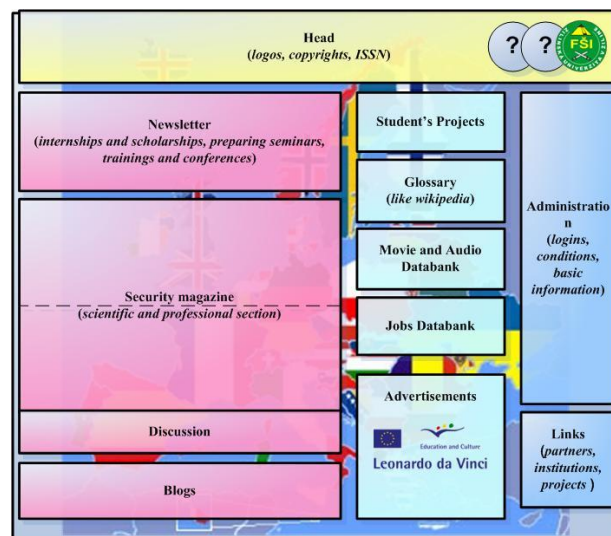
Head
(logos, copyrights, ISSN)

? ? FSI

Newsletter
(internships and scholarships, preparing seminars, trainings and conferences)

Security magazine
(scientific and professional section)

Discussion

Blogs

Student's Projects

Glossary
(like wikipedia)

Movie and Audio Databank

Jobs Databank

Advertisements

Education and Culture

Leonardo da Vinci

Administration
(logins, conditions, basic information)

Links
(partners, institutions, projects )